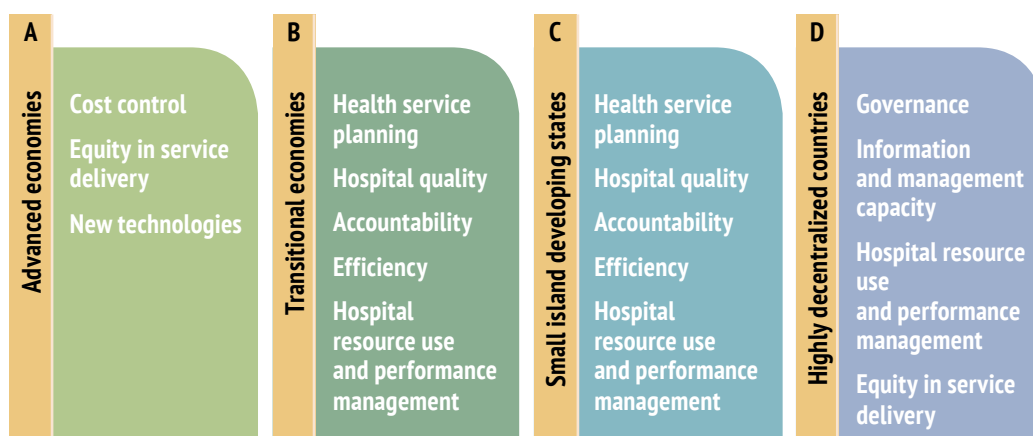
A

Advanced economies

Cost control

Equity in service delivery

New technologies

B

Transitional economies

Health service planning

Hospital quality

Accountability

Efficiency

Hospital resource use and performance management

C

Small island developing states

Health service planning

Hospital quality

Accountability

Efficiency

Hospital resource use and performance management

D

Highly decentralized countries

Governance

Information and management capacity

Hospital resource use and performance management

Equity in service delivery